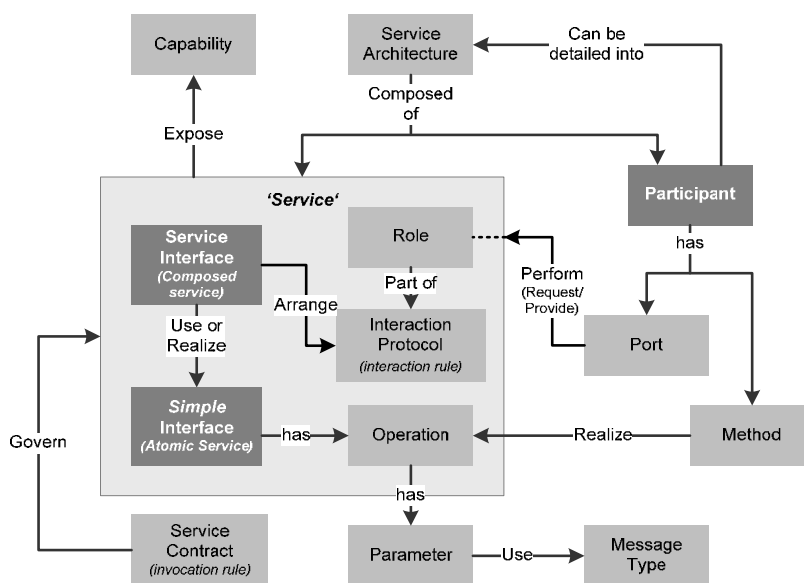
Capability

Service Architecture

Can be detailed into

Composed of

Expose

'Service'

Participant

Service Interface (Composed service)

Role

has

Part of

Perform (Request/ Provide)

Arrange

Use or Realize

Interaction Protocol (interaction rule)

Port

Simple Interface (Atomic Service)

has

Operation

Realize

Method

Govern

has

Service Contract (invocation rule)

Parameter

Use

Message Type